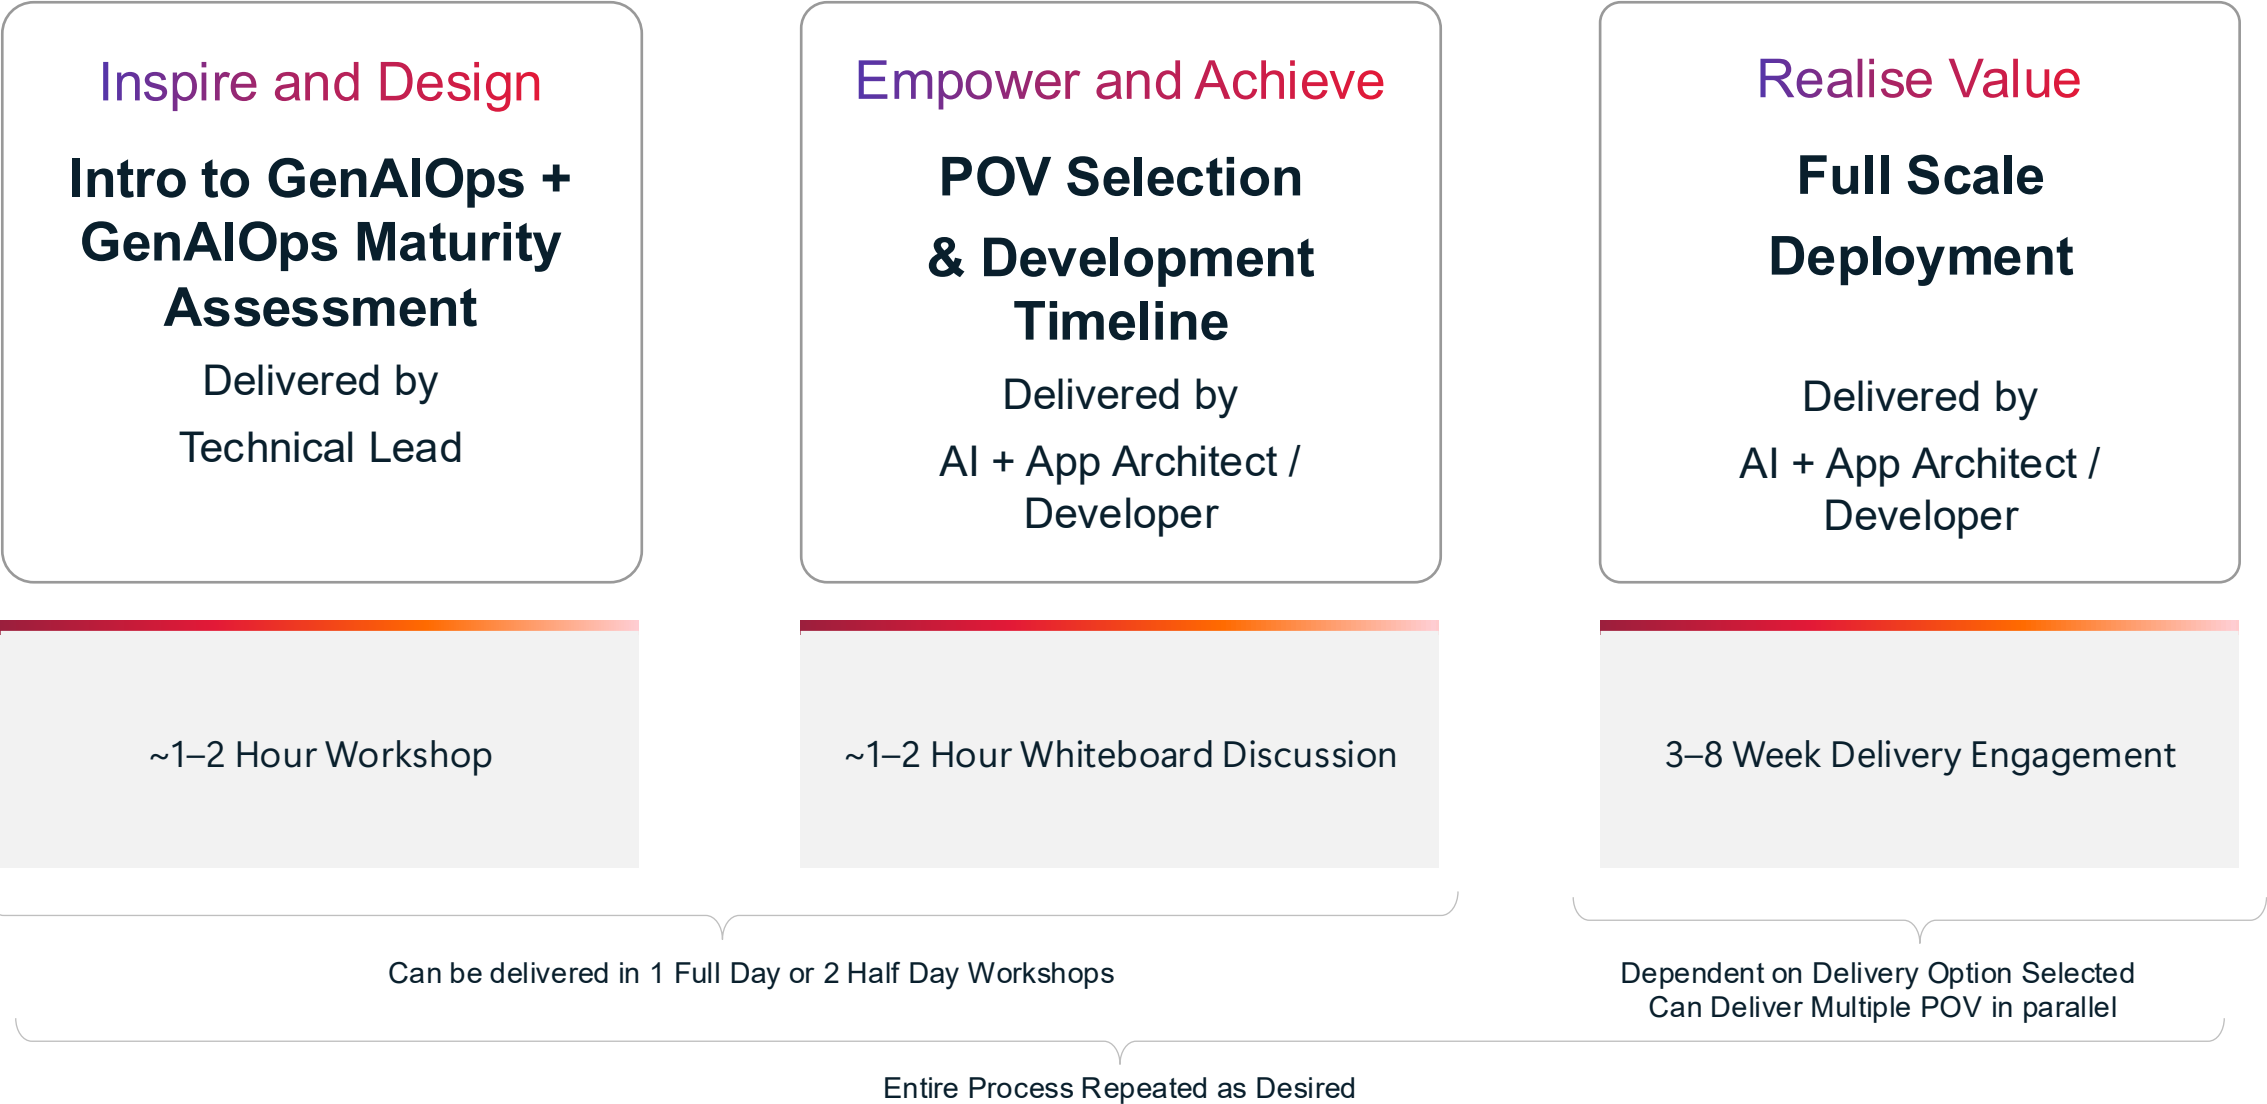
Inspire and Design

Intro to GenAIOps + GenAIOps Maturity Assessment

Delivered by

Technical Lead

Empower and Achieve

POV Selection & Development Timeline

Delivered by

AI + App Architect / Developer

Realise Value

Full Scale Deployment

Delivered by

AI + App Architect / Developer

~1–2 Hour Workshop

~1–2 Hour Whiteboard Discussion

3–8 Week Delivery Engagement

Can be delivered in 1 Full Day or 2 Half Day Workshops

Dependent on Delivery Option Selected
Can Deliver Multiple POV in parallel

Entire Process Repeated as Desired